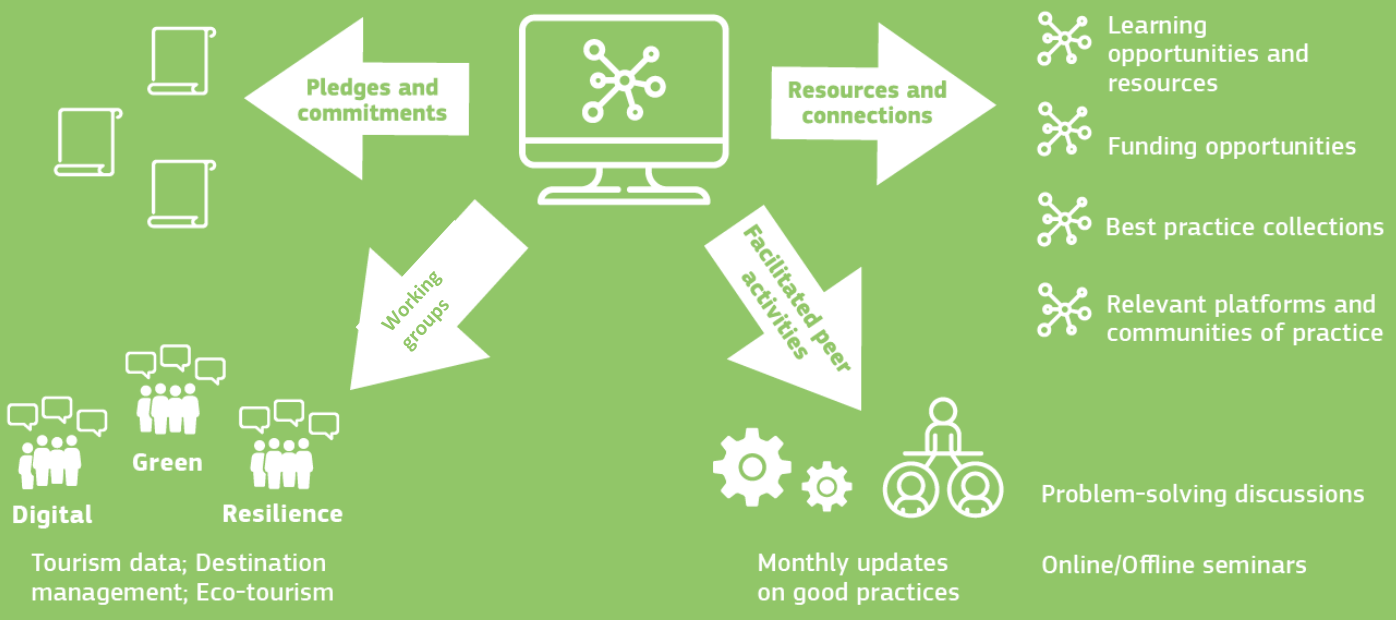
Pledges and commitments

Resources and connections

Learning opportunities and resources

Funding opportunities

Best practice collections

Relevant platforms and communities of practice

Working groups

Facilitated peer activities

Green

Digital

Resilience

Tourism data; Destination management; Eco-tourism

Monthly updates on good practices

Problem-solving discussions

Online/Offline seminars